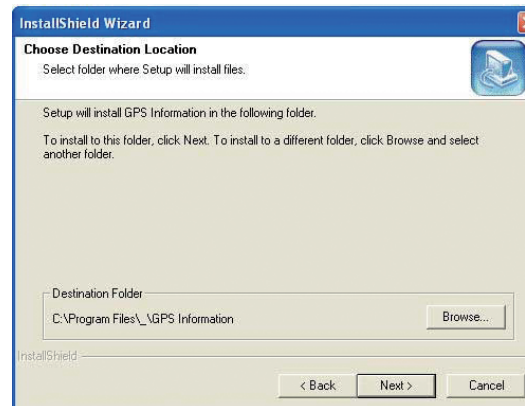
InstallShield Wizard

Choose Destination Location

Select folder where Setup will install files.

Setup will install GPS Information in the following folder.

To install to this folder, click Next. To install to a different folder, click Browse and select another folder.

Destination Folder

C:\Program Files\_\GPS Information

Browse...

InstallShield

< Back

Next >

Cancel